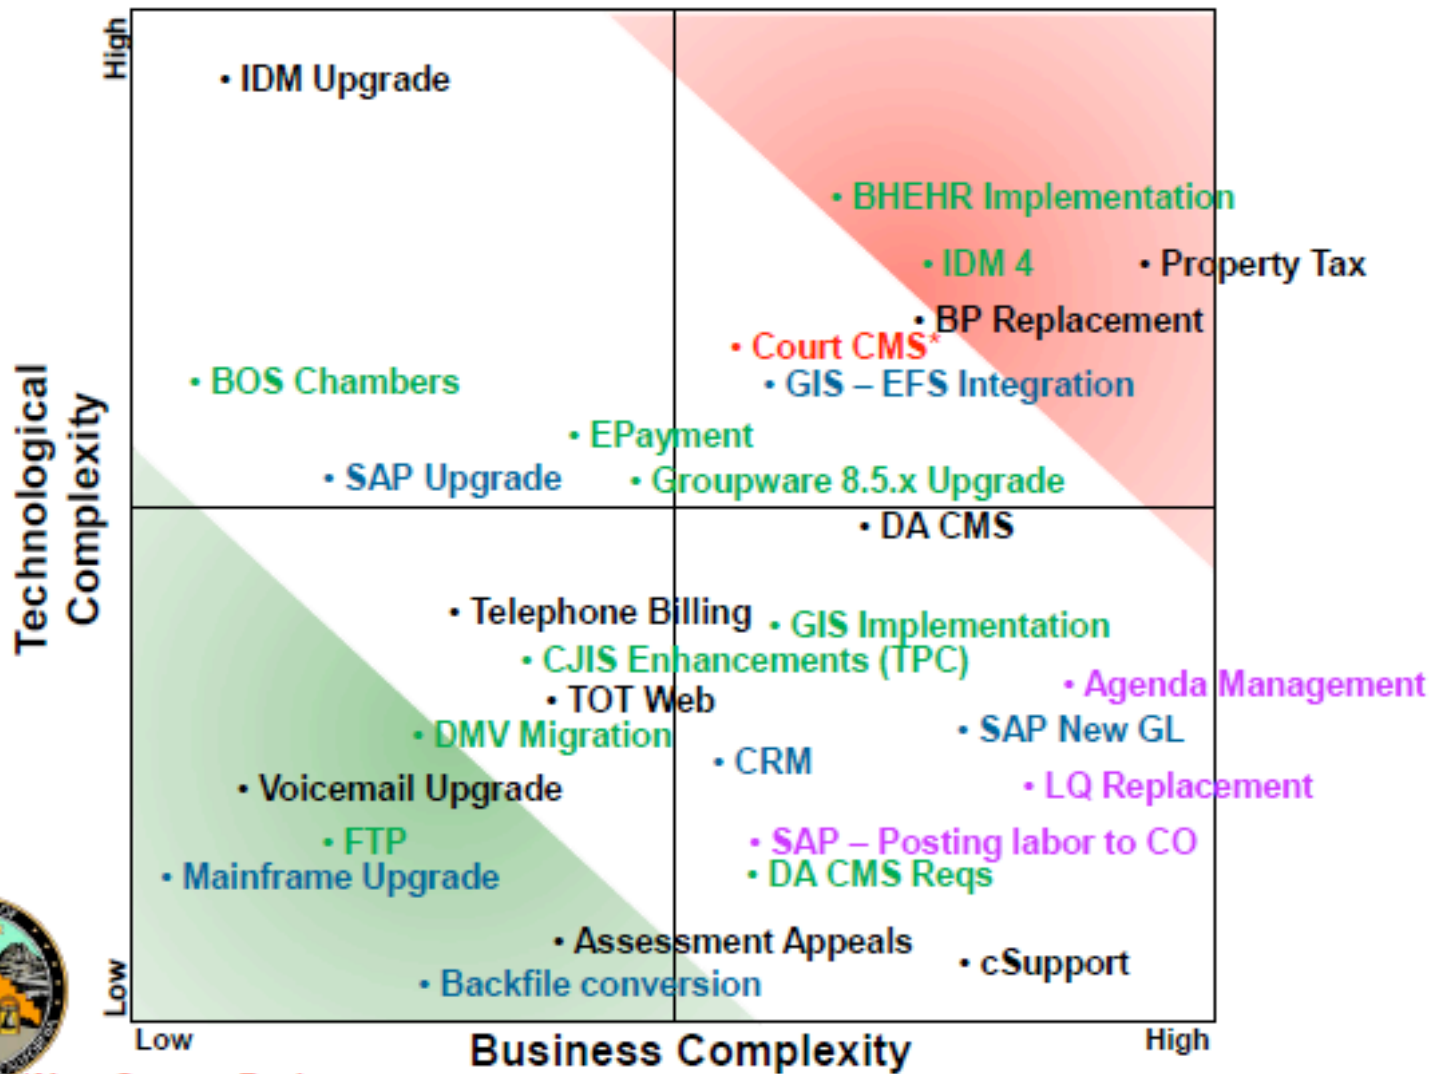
High

Technological Complexity

Low

• IDM Upgrade

• BHEHR Implementation

• IDM 4

• Property Tax

• BP Replacement

• Court CMS*

• BOS Chambers

• GIS – EFS Integration

• EPayment

• SAP Upgrade

• Groupware 8.5.x Upgrade

• DA CMS

• Telephone Billing

• GIS Implementation

• CJIS Enhancements (TPC)

• Agenda Management

• TOT Web

• SAP New GL

• DMV Migration

• CRM

• Voicemail Upgrade

• LQ Replacement

• FTP

• SAP – Posting labor to CO

• Mainframe Upgrade

• DA CMS Reqs

• Assessment Appeals

• cSupport

• Backfile conversion

Low

Business Complexity

High